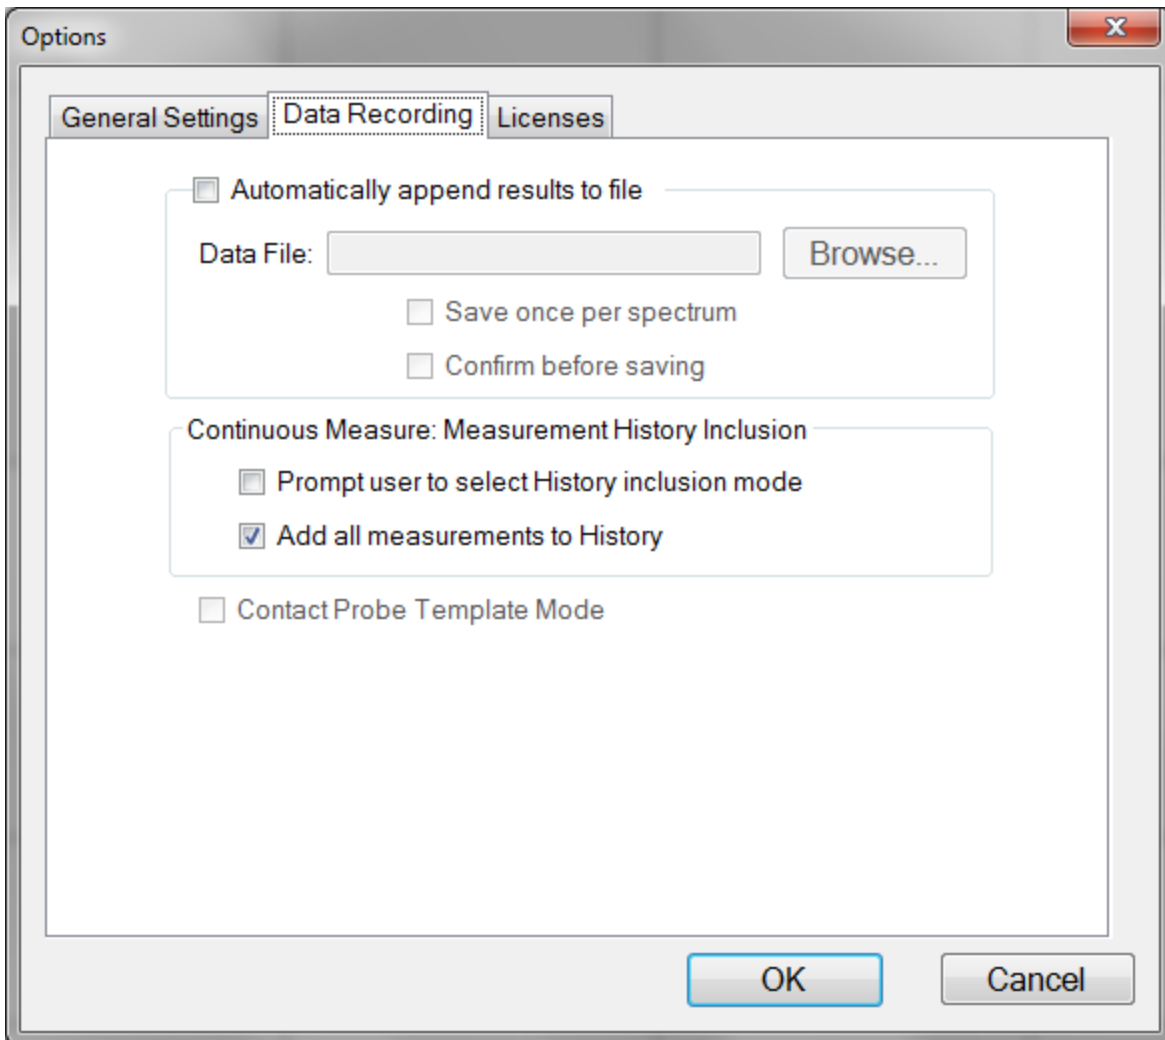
Options

General Settings
Data Recording
Licenses

Automatically append results to file

Data File:
Browse...

Save once per spectrum

Confirm before saving

Continuous Measure: Measurement History Inclusion

Prompt user to select History inclusion mode

Add all measurements to History

Contact Probe Template Mode

OK
Cancel